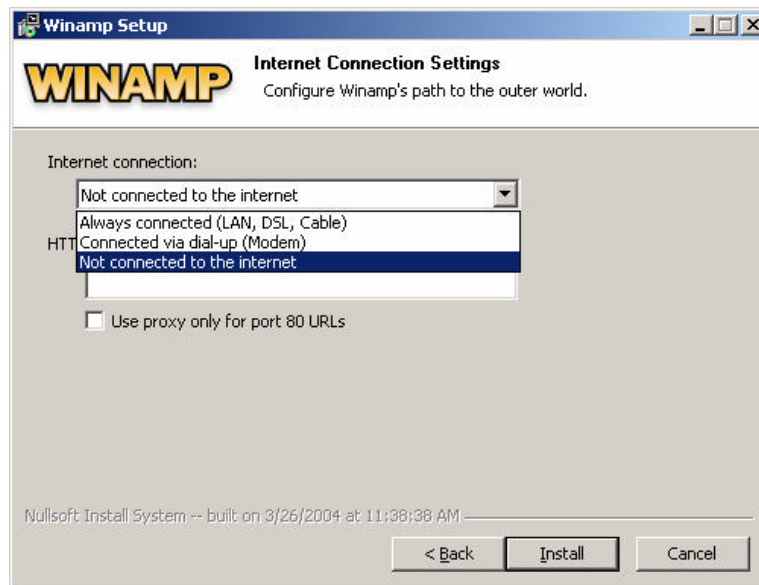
Winamp Setup

WINAMP

Internet Connection Settings

Configure Winamp's path to the outer world.

Internet connection:

Not connected to the internet

Always connected (LAN, DSL, Cable)

Connected via dial-up (Modem)

Not connected to the internet

HTT

Use proxy only for port 80 URLs

Nullsoft Install System -- built on 3/26/2004 at 11:38:38 AM

< Back

Install

Cancel